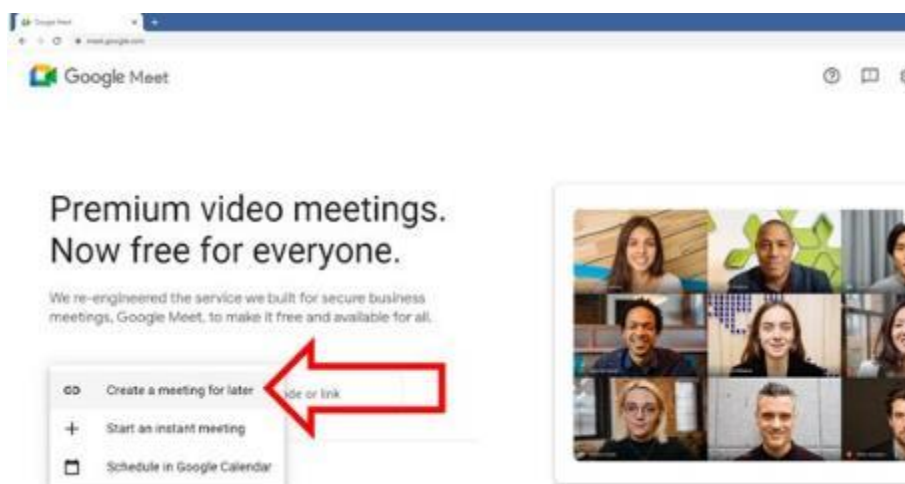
Google Meet

meet.google.com

Google Meet

Premium video meetings. Now free for everyone.

We re-engineered the service we built for secure business meetings, Google Meet, to make it free and available for all.

Create a meeting for later

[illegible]de or link

Start an instant meeting

Schedule in Google Calendar